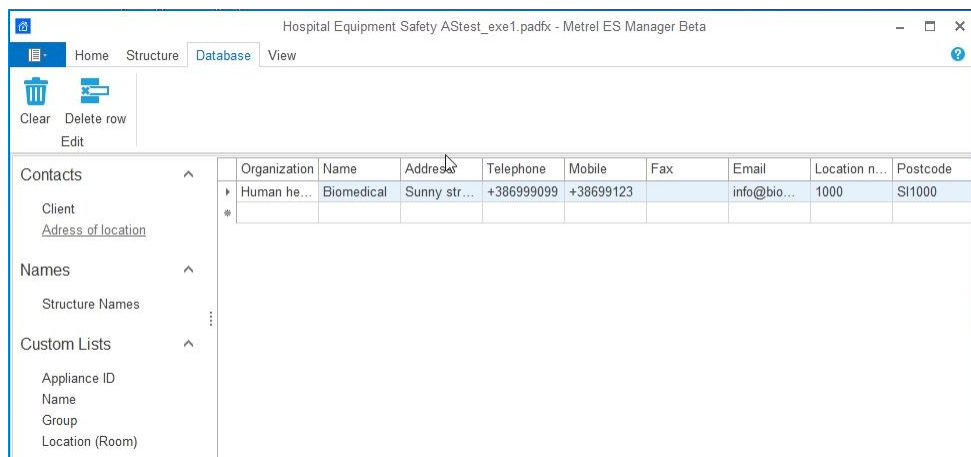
Hospital Equipment Safety AStest_exe1.padfx - Metrel ES Manager Beta

Home Structure Database View

Clear Delete row
Edit

Contacts
Client
Adress of location

Names
Structure Names

Custom Lists
Appliance ID
Name
Group
Location (Room)

| Organization | Name | Address | Telephone | Mobile | Fax | Email | Location n... | Postcode |
|---|---|---|---|---|---|---|---|---|
| Human he... | Biomedical | Sunny str... | +386999099 | +38699123 | | info@bio... | 1000 | SI1000 |
| | | | | | | | | |